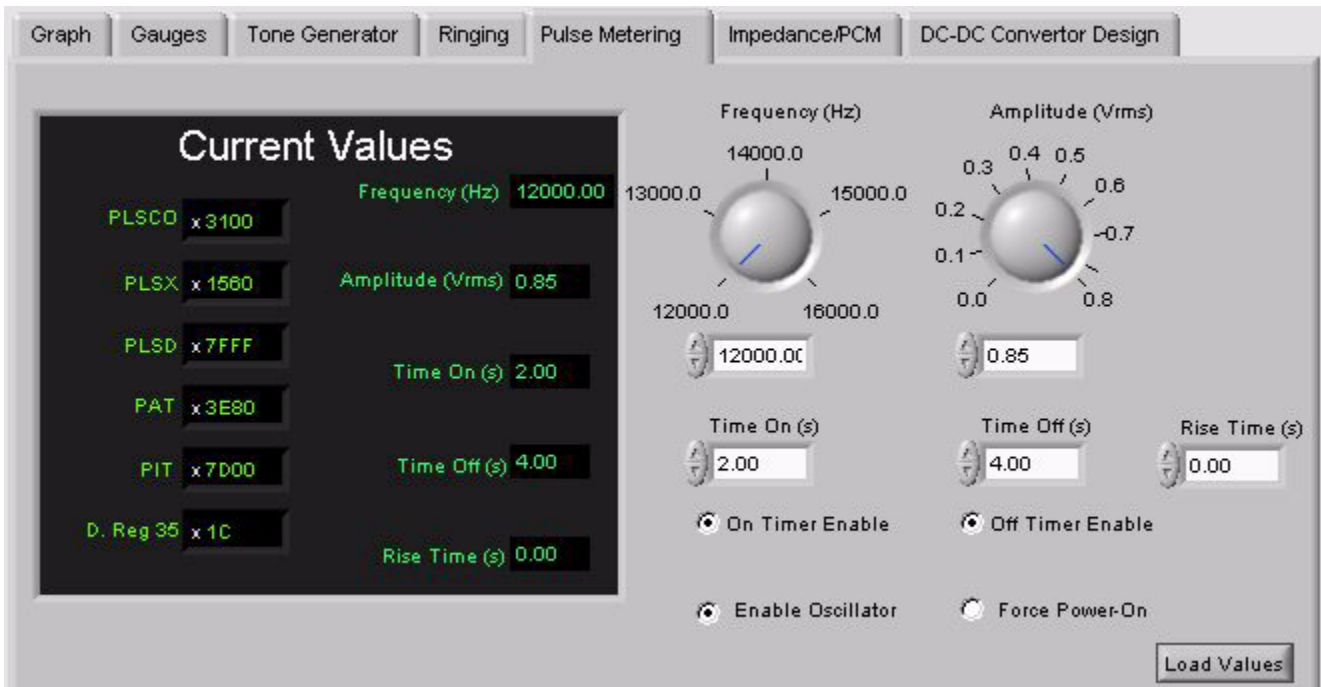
Graph | Gauges | Tone Generator | Ringing | Pulse Metering | Impedance/PCM | DC-DC Convertor Design

Current Values

PLSCO x 3100
PLSX x 1560
PLSD x 7FFF
PAT x 3E80
PIT x 7D00
D. Reg 35 x 1C

Frequency (Hz) 12000.00
Amplitude (Vrms) 0.85
Time On (s) 2.00
Time Off (s) 4.00
Rise Time (s) 0.00

Frequency (Hz)
14000.0
13000.0
15000.0
12000.0
16000.0
12000.0C

Amplitude (Vrms)
0.3 0.4 0.5
0.6
0.2
0.7
0.1
0.0
0.8
0.85

Time On (s)
2.00
Time Off (s)
4.00
Rise Time (s)
0.00

On Timer Enable
Off Timer Enable
Enable Oscillator
Force Power-On

Load Values